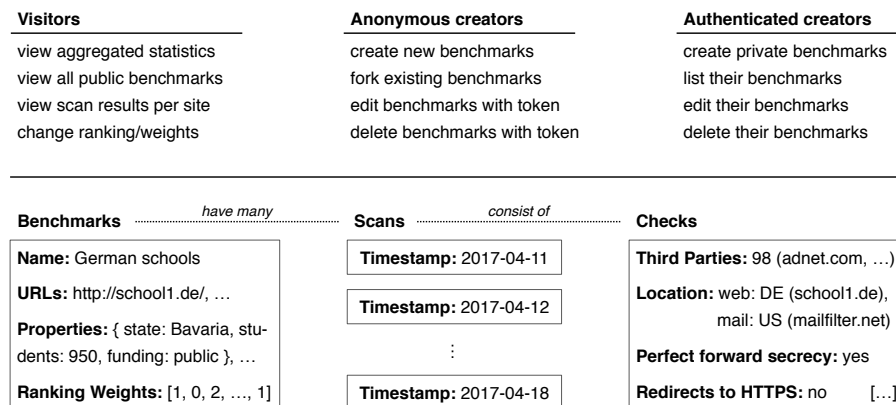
**Visitors**

view aggregated statistics
view all public benchmarks
view scan results per site
change ranking/weights

**Anonymous creators**

create new benchmarks
fork existing benchmarks
edit benchmarks with token
delete benchmarks with token

**Authenticated creators**

create private benchmarks
list their benchmarks
edit their benchmarks
delete their benchmarks

**Benchmarks** *have many* **Scans** *consist of* **Checks**

**Name:** German schools

**URLs:** http://school1.de/, …

**Properties:** { state: Bavaria, students: 950, funding: public }, …

**Ranking Weights:** [1, 0, 2, …, 1]

**Timestamp:** 2017-04-11

**Timestamp:** 2017-04-12

⋮

**Timestamp:** 2017-04-18

**Third Parties:** 98 (adnet.com, …)

**Location:** web: DE (school1.de), mail: US (mailfilter.net)

**Perfect forward secrecy:** yes

**Redirects to HTTPS:** no […]